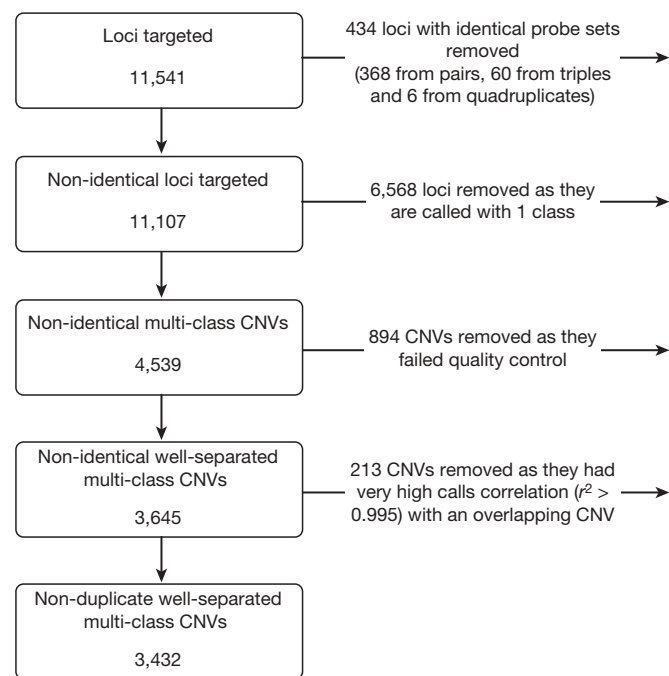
Loci targeted

11,541

434 loci with identical probe sets removed (368 from pairs, 60 from triples and 6 from quadruplicates)

Non-identical loci targeted

11,107

6,568 loci removed as they are called with 1 class

Non-identical multi-class CNVs

4,539

894 CNVs removed as they failed quality control

Non-identical well-separated multi-class CNVs

3,645

213 CNVs removed as they had very high calls correlation ($r^2$ > 0.995) with an overlapping CNV

Non-duplicate well-separated multi-class CNVs

3,432